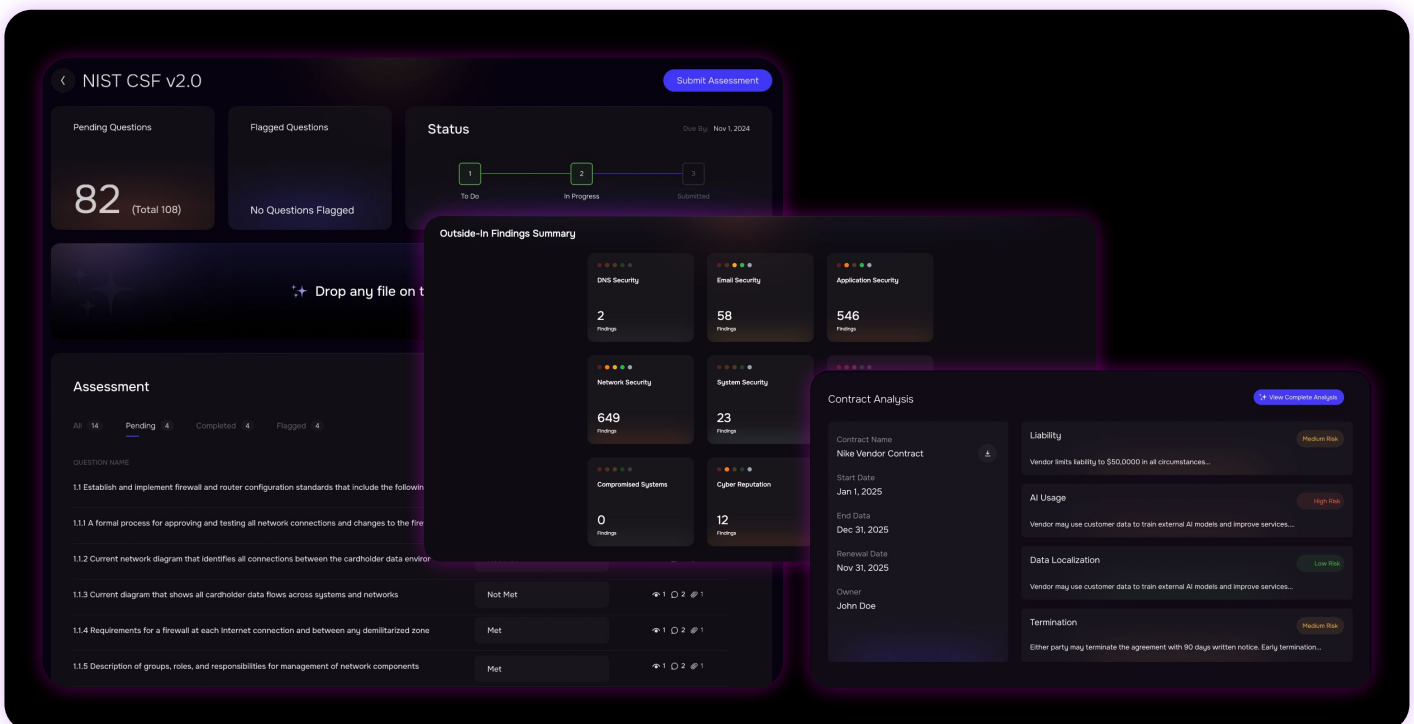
NIST CSF v2.0

Submit Assessment

Pending Questions

82 (Total 108)

Flagged Questions

No Questions Flagged

Status

Due By: Nov 1, 2024

1 To Do

2 In Progress

3 Submitted

Drop any file on t

Assessment

All 14 Pending 4 Completed 4 Flagged 4

QUESTION NAME

1.1 Establish and implement firewall and router configuration standards that include the followin

1.1.1 A formal process for approving and testing all network connections and changes to the fir

1.1.2 Current network diagram that identifies all connections between the cardholder data enviro

1.1.3 Current diagram that shows all cardholder data flows across systems and networks

Not Met

1 2 1

1.1.4 Requirements for a firewall at each Internet connection and between any demilitarized zone

Met

1 2 1

1.1.5 Description of groups, roles, and responsibilities for management of network components

Met

1 2 1

Outside-In Findings Summary

DNS Security
2
Findings

Email Security
58
Findings

Application Security
546
Findings

Network Security
649
Findings

System Security
23
Findings

Compromised Systems
0
Findings

Cyber Reputation
12
Findings

Contract Analysis

View Complete Analysis

Contract Name
Nike Vendor Contract

Start Date
Jan 1, 2025

End Data
Dec 31, 2025

Renewal Date
Nov 31, 2025

Owner
John Doe

Liability
Medium Risk
Vendor limits liability to $50,0000 in all circumstances...

AI Usage
High Risk
Vendor may use customer data to train external AI models and improve services...

Data Localization
Low Risk
Vendor may use customer data to train external AI models and improve services...

Termination
Medium Risk
Either party may terminate the agreement with 90 days written notice. Early termination...